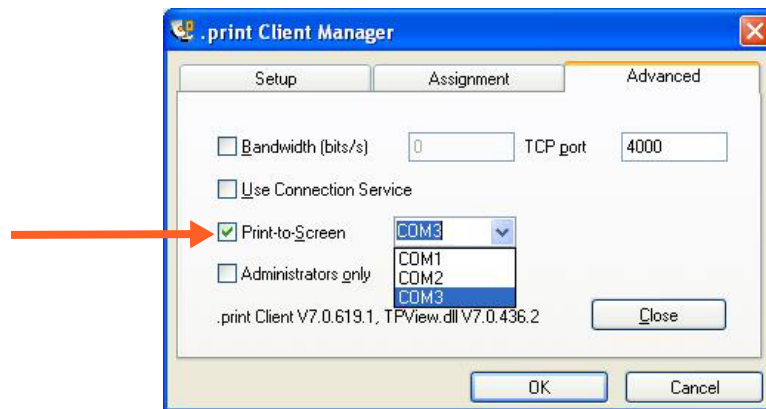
.print Client Manager

Setup
Assignment
Advanced

Bandwidth (bits/s)
0
TCP port
4000

Use Connection Service

Print-to-Screen
COM3
COM1
COM2
COM3

Administrators only

.print Client V7.0.619.1, TPView.dll V7.0.436.2

Close

OK
Cancel